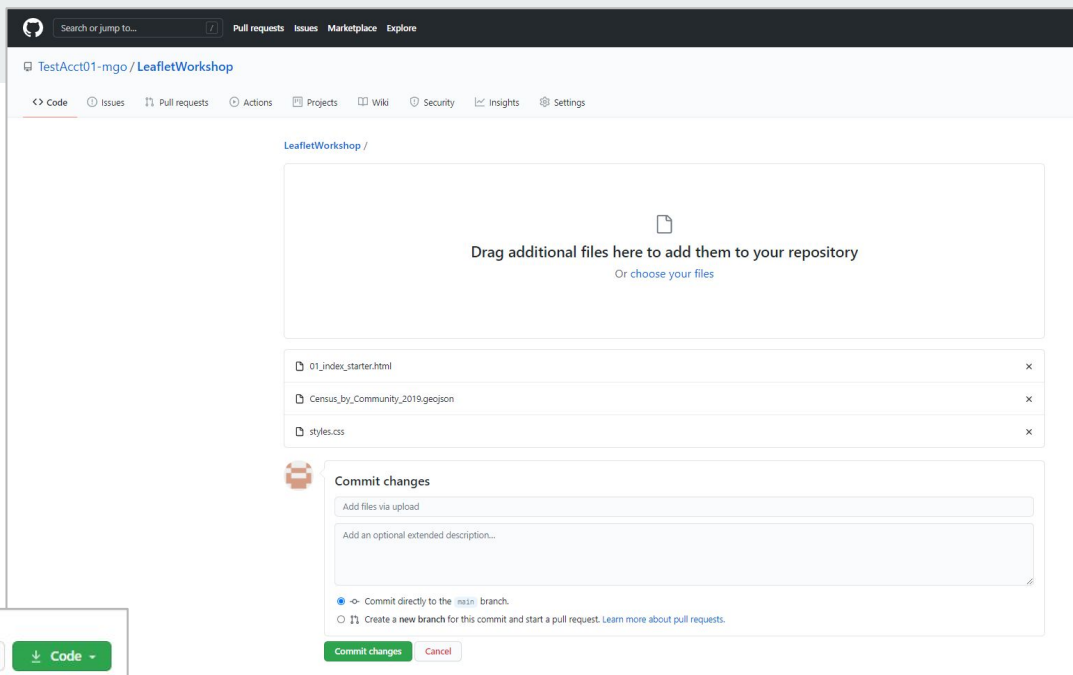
Search or jump to... / Pull requests Issues Marketplace Explore

TestAcct01-mgo / LeafletWorkshop

<> Code Issues Pull requests Actions Projects Wiki Security Insights Settings

LeafletWorkshop /

Drag additional files here to add them to your repository

Or choose your files

01_index_starter.html ×

Census_by_Community_2019.geojson ×

styles.css ×

Commit changes

Add files via upload

Add an optional extended description...

Commit directly to the main branch.

Create a new branch for this commit and start a pull request. Learn more about pull requests.

Commit changes Cancel

Code